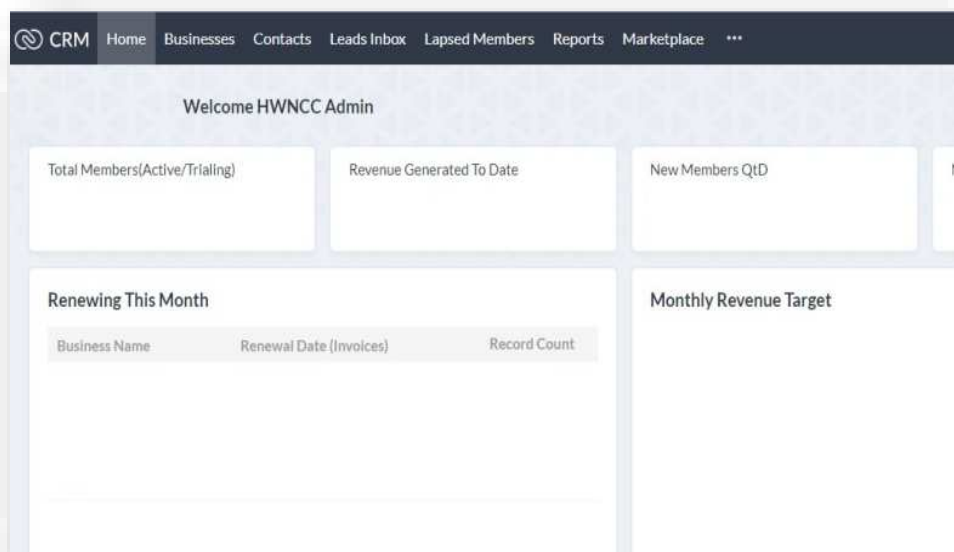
CRM Home Businesses Contacts Leads Inbox Lapsed Members Reports Marketplace •••

Welcome HWNCC Admin

Total Members(Active/Trialing)

Revenue Generated To Date

New Members QtD

Renewing This Month

| Business Name | Renewal Date (Invoices) | Record Count |
|---|---|---|

Monthly Revenue Target